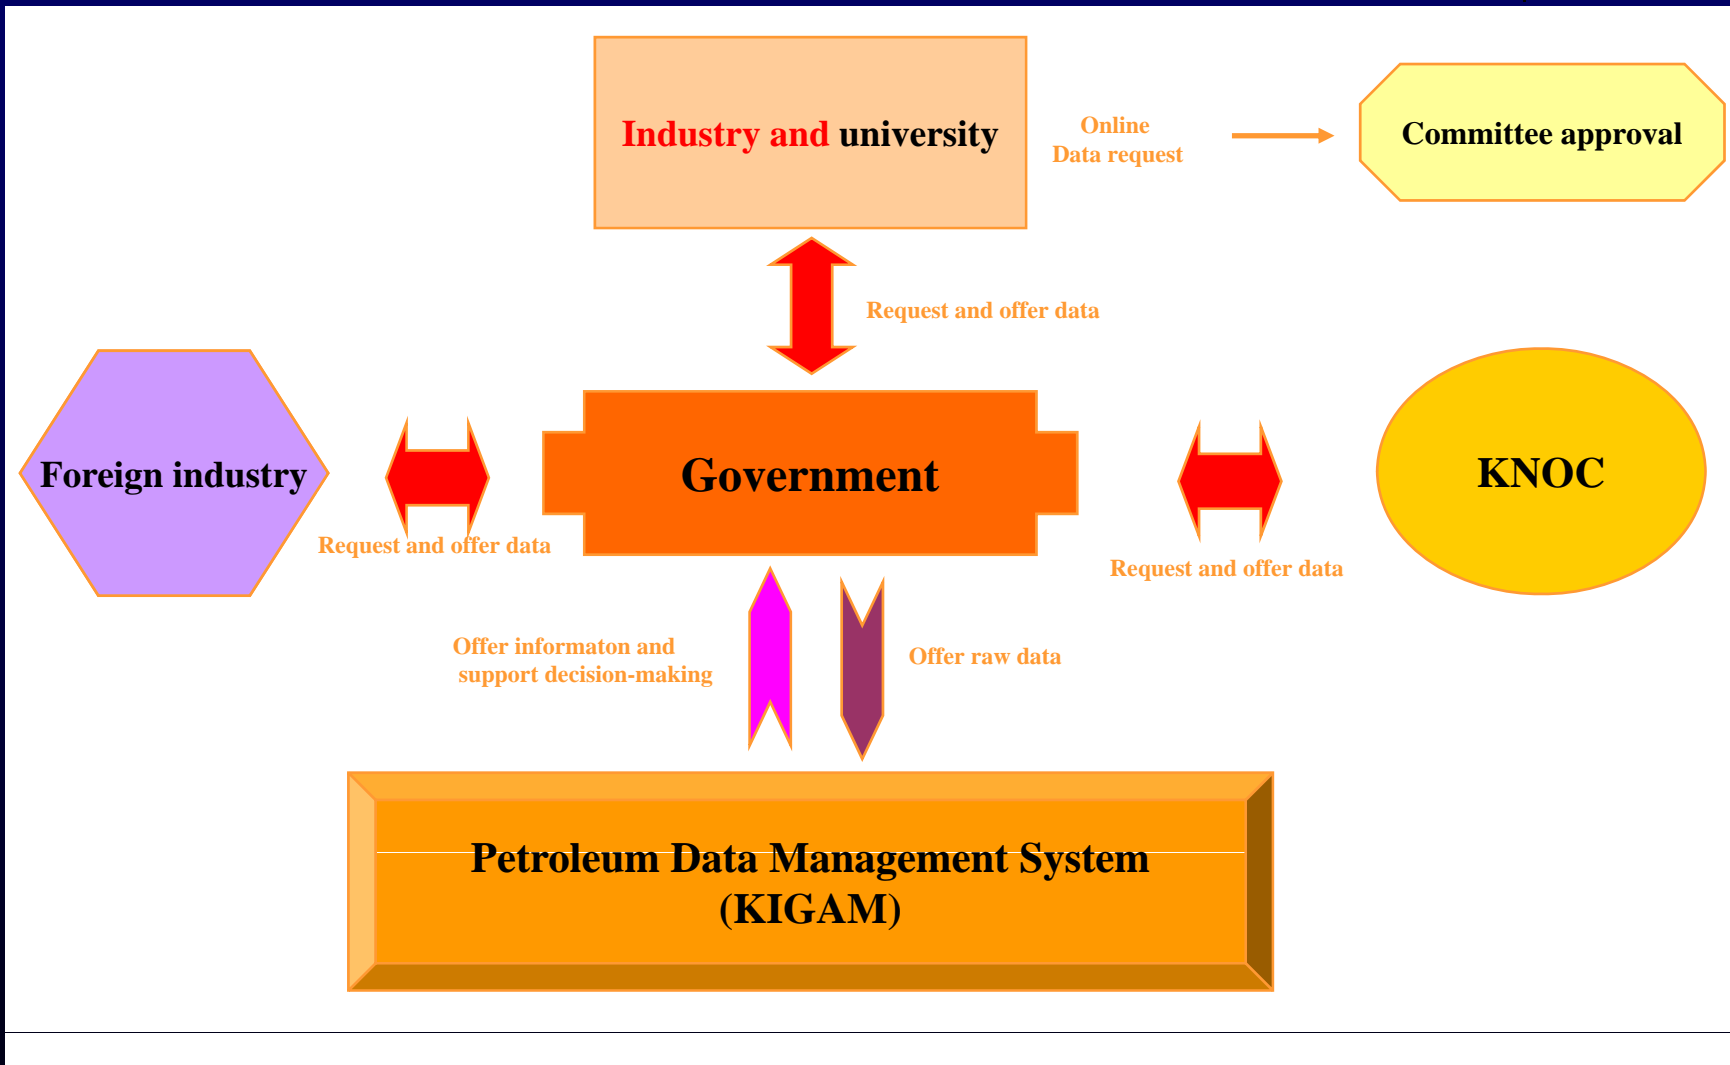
Industry and university

Online
Data request

Committee approval

Request and offer data

Foreign industry

Government

KNOC

Request and offer data

Request and offer data

Offer informaton and
support decision-making

Offer raw data

Petroleum Data Management System
(KIGAM)